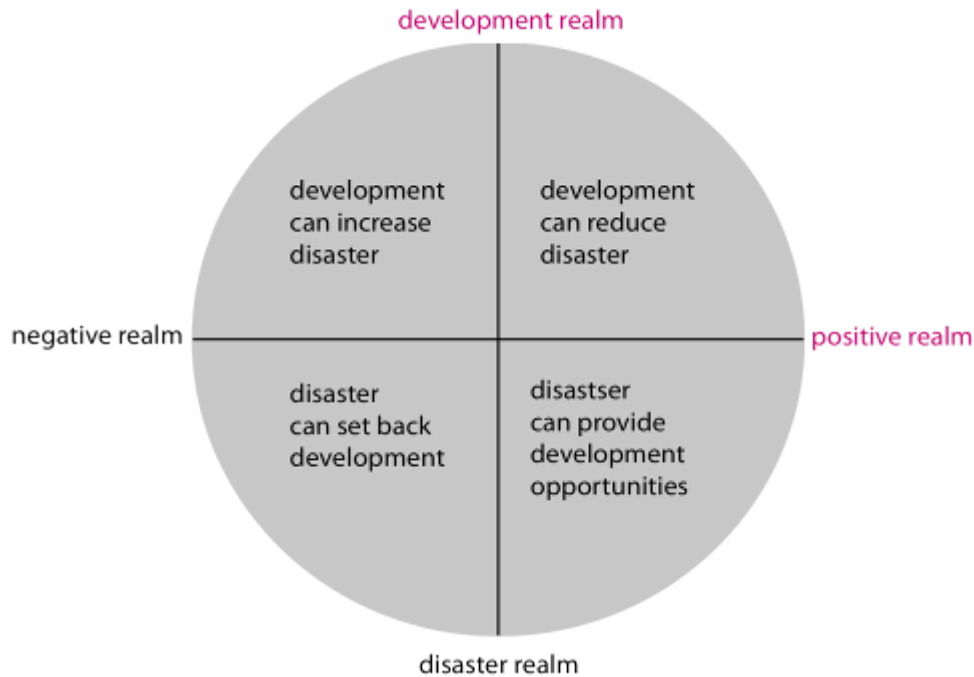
development realm

development can increase disaster

development can reduce disaster

negative realm

positive realm

disaster can set back development

disastser can provide development opportunities

disaster realm